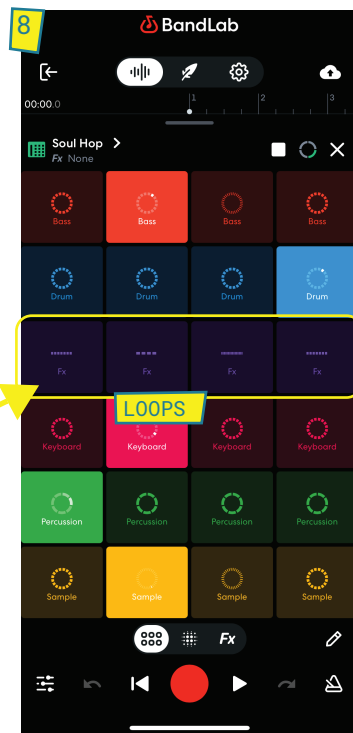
8

BandLab

00:00.0

1 2 3

Soul Hop >
Fx None

| Bass | Bass | Bass | Bass |
|---|---|---|---|
| Drum | Drum | Drum | Drum |
| Fx | Fx | Fx | Fx |
| Keyboard | Keyboard | Keyboard | Keyboard |
| Percussion | Percussion | Percussion | Percussion |
| Sample | Sample | Sample | Sample |

LOOPS

Fx